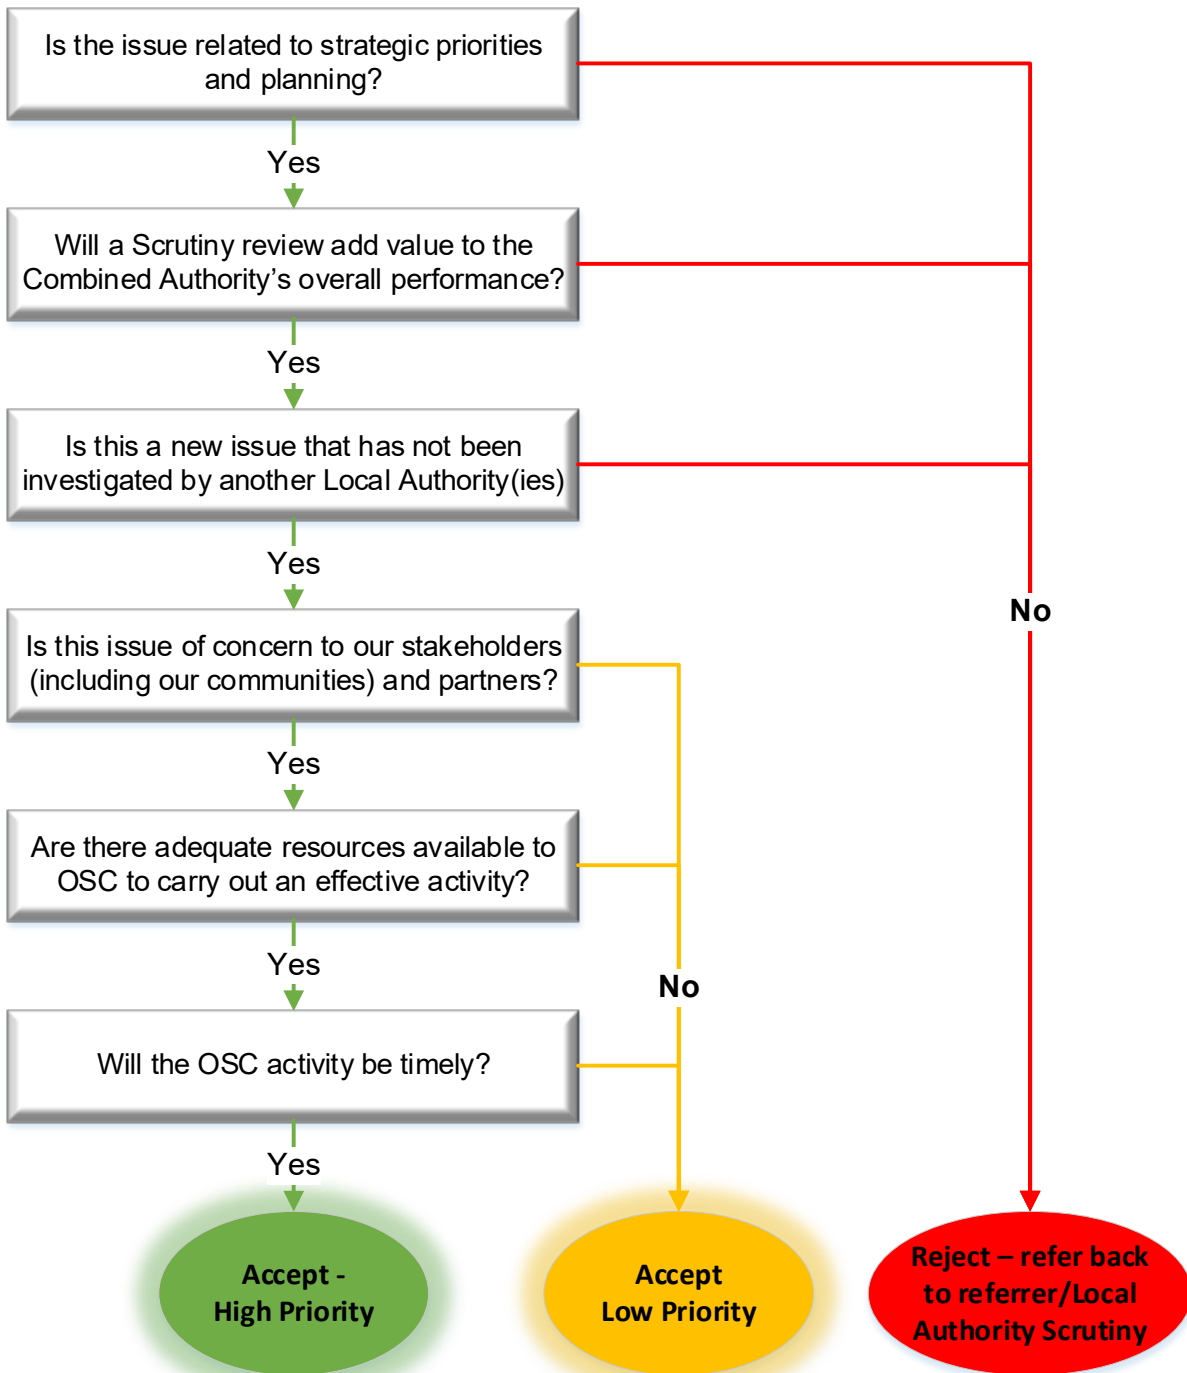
Is the issue related to strategic priorities and planning?

Yes

Will a Scrutiny review add value to the Combined Authority’s overall performance?

Yes

Is this a new issue that has not been investigated by another Local Authority(ies)

Yes

Is this issue of concern to our stakeholders (including our communities) and partners?

Yes

Are there adequate resources available to OSC to carry out an effective activity?

Yes

Will the OSC activity be timely?

Yes

No

No

Accept - High Priority

Accept Low Priority

Reject – refer back to referrer/Local Authority Scrutiny